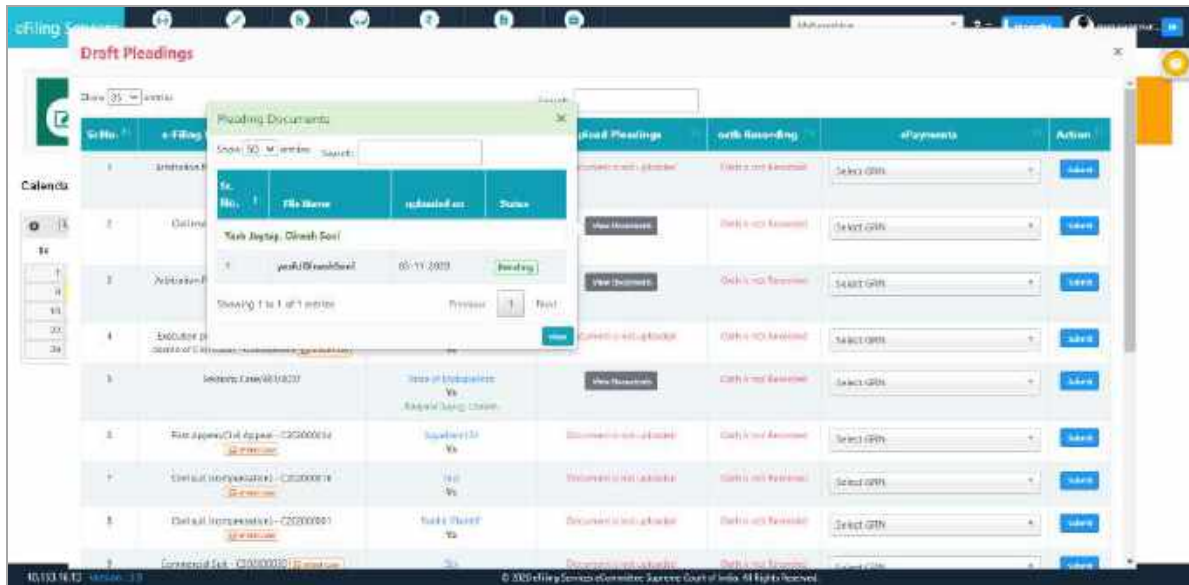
eFiling Services

Draft Pleadings

×

Show 25 entries

Search:

Calenda

| Sr.No. | e-Filing | | Upload Pleadings | oath Recording | ePayments | Action |
|---|---|---|---|---|---|---|
| 1 | Arbitration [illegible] | | Document is not uploaded | Oath is not Recorded | Select GRN | Submit |
| 2 | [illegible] | | View Document | Oath is not Recorded | Select GRN | Submit |
| 3 | Arbitration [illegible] | | View Document | Oath is not Recorded | Select GRN | Submit |
| 4 | Execution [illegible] | Vs | Document is not uploaded | Oath is not Recorded | Select GRN | Submit |
| 5 | Mediation Case/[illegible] | State of Maharashtra Vs Rahul Jaydeep Solanki | View Document | Oath is not Recorded | Select GRN | Submit |
| 6 | First Appeal/Civil Appeal - C202000014 | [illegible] Vs | Document is not uploaded | Oath is not Recorded | Select GRN | Submit |
| 7 | Contract (compensation) - C202000018 | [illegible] Vs | Document is not uploaded | Oath is not Recorded | Select GRN | Submit |
| 8 | Contract (compensation) - C202000001 | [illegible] Vs | Document is not uploaded | Oath is not Recorded | Select GRN | Submit |
| 9 | Commercial Suit - C202000020 | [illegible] | Document is not uploaded | Oath is not Recorded | Select GRN | Submit |

Pleading Documents ×

Show 50 entries Search:

| Sr. No. | File Name | uploaded on | Status |
|---|---|---|---|
| Yash Jaydeep, Dinesh Soni | | | |
| 1 | yashDineshSoni | 05-11-2020 | Pending |

Showing 1 to 1 of 1 entries

Previous 1 Next

Close

10.153.16.12 Version 2.0

© 2020 eFiling Services eCommittee, Supreme Court of India. All Rights Reserved.